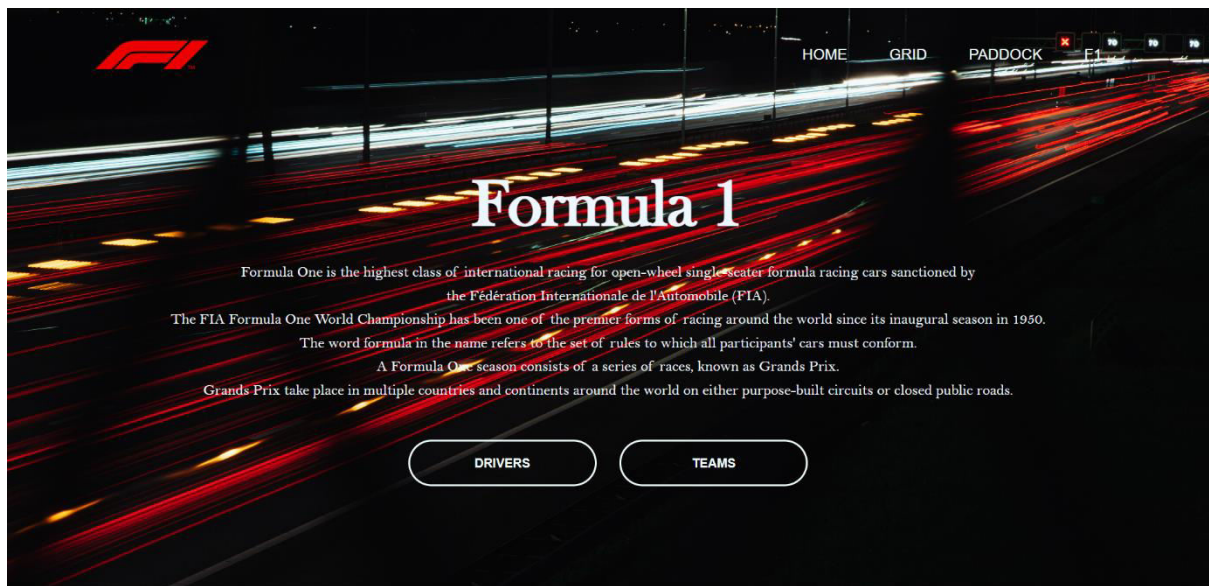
HOME GRID PADDOCK F1

Formula 1

Formula One is the highest class of international racing for open-wheel single-seater formula racing cars sanctioned by the Fédération Internationale de l'Automobile (FIA).
The FIA Formula One World Championship has been one of the premier forms of racing around the world since its inaugural season in 1950.
The word formula in the name refers to the set of rules to which all participants' cars must conform.
A Formula One season consists of a series of races, known as Grands Prix.
Grands Prix take place in multiple countries and continents around the world on either purpose-built circuits or closed public roads.

DRIVERS TEAMS